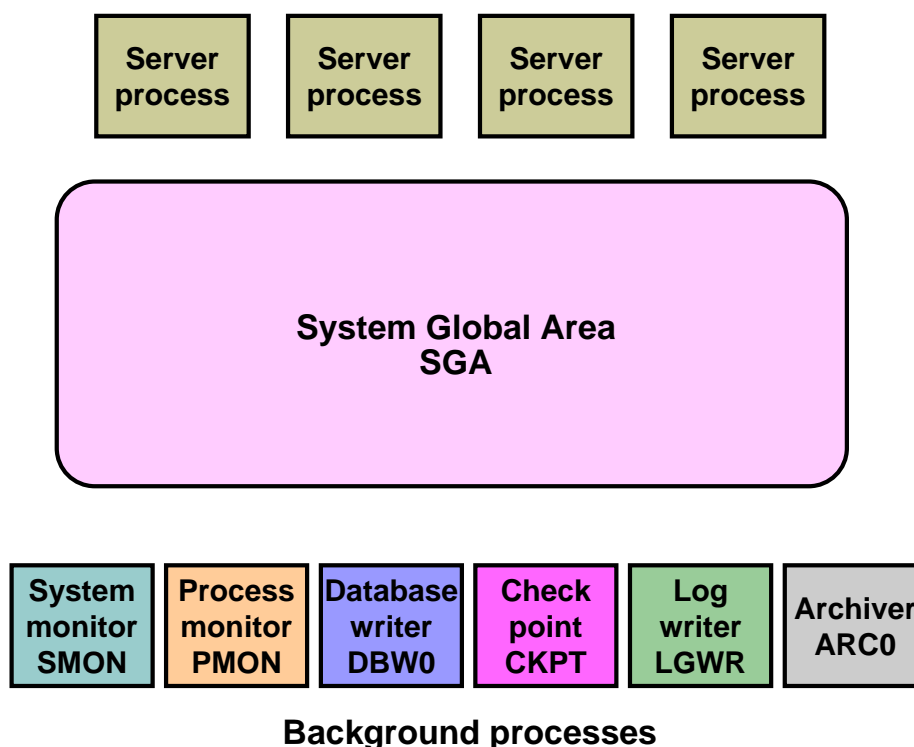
Server process

Server process

Server process

Server process

System Global Area
SGA

System monitor SMON

Process monitor PMON

Database writer DBW0

Check point CKPT

Log writer LGWR

Archiver ARC0

Background processes